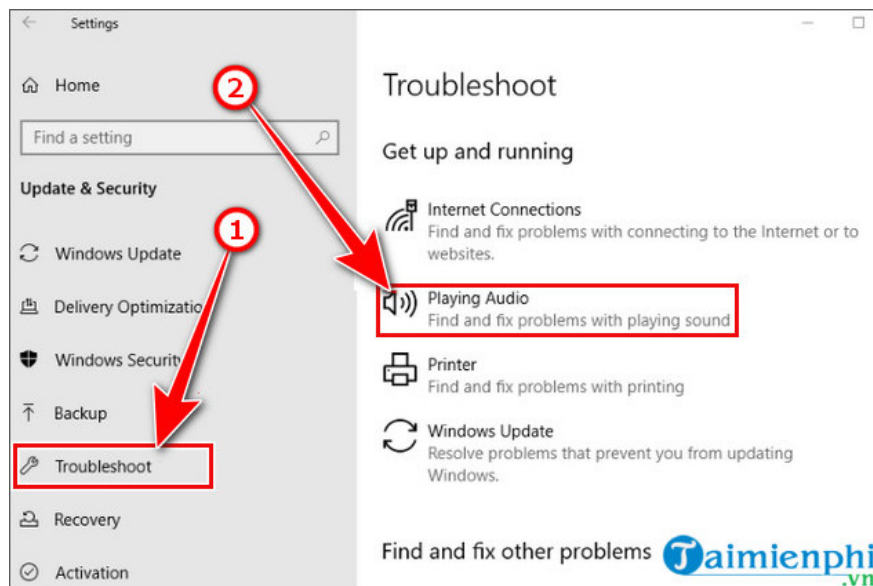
Settings

Home

Find a setting

Update & Security

Windows Update

Delivery Optimizatio

Windows Securit

Backup

Troubleshoot

Recovery

Activation

2

1

Troubleshoot

Get up and running

Internet Connections
Find and fix problems with connecting to the Internet or to websites.

Playing Audio
Find and fix problems with playing sound

Printer
Find and fix problems with printing

Windows Update
Resolve problems that prevent you from updating Windows.

Find and fix other problems

Taimienphi
.vn